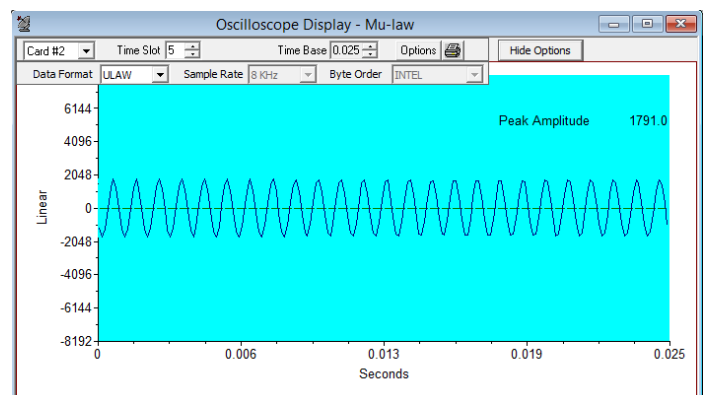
Oscilloscope Display - Mu-law

Card #2 | Time Slot 5 | Time Base 0.025 | Options | Hide Options

Data Format ULAW | Sample Rate 8 KHz | Byte Order INTEL

Peak Amplitude 1791.0

6144
4096
2048
0
-2048
-4096
-6144
-8192

Linear

0 0.006 0.013 0.019 0.025

Seconds